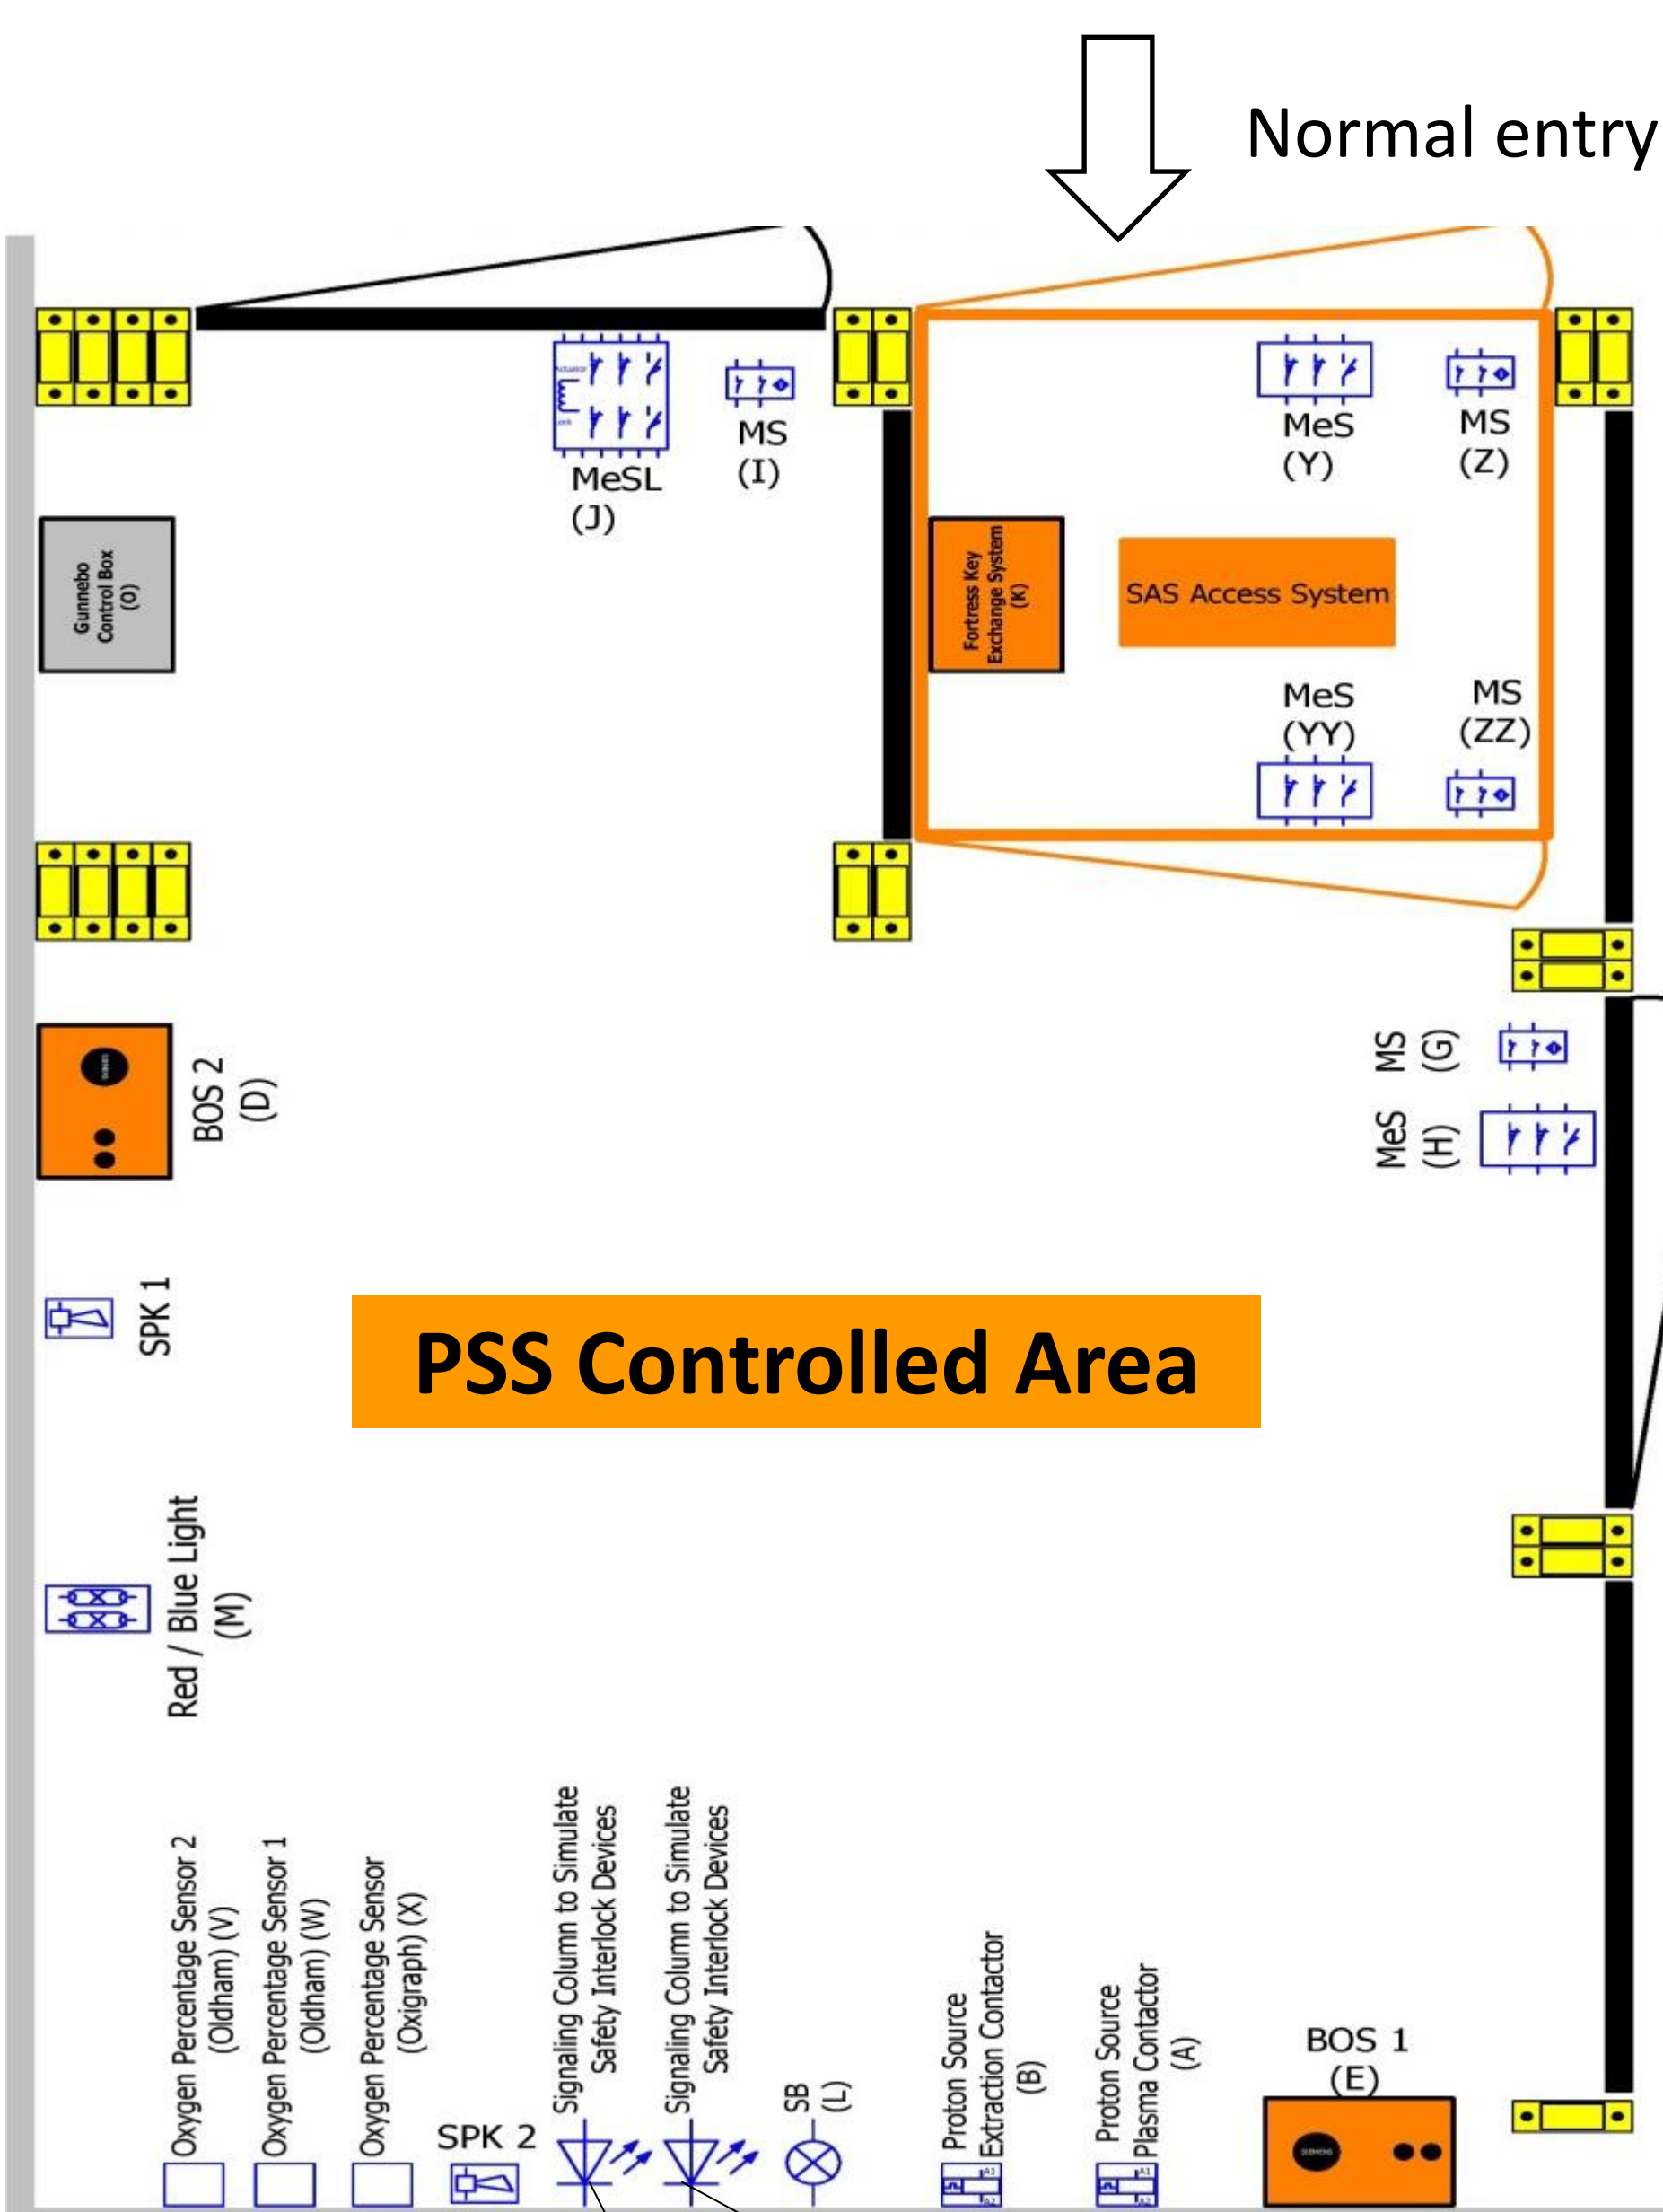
Normal entry

MeSL
(J)

MS
(I)

MeS
(Y)

MS
(Z)

Gunnebo
Control Box
(O)

Fortress Key
Exchange System
(K)

SAS Access System

MeS
(YY)

MS
(ZZ)

BOS 2
(D)

MS
(G)

MeS
(H)

SPK 1

PSS Controlled Area

Red / Blue Light
(M)

Oxygen Percentage Sensor 2
(Oldham) (V)

Oxygen Percentage Sensor 1
(Oldham) (W)

Oxygen Percentage Sensor
(Oxigraph) (X)

SPK 2

Signaling Column to Simulate
Safety Interlock Devices

Signaling Column to Simulate
Safety Interlock Devices

SB
(L)

Proton Source
Extraction Contactor
(B)

Proton Source
Plasma Contactor
(A)

BOS 1
(E)